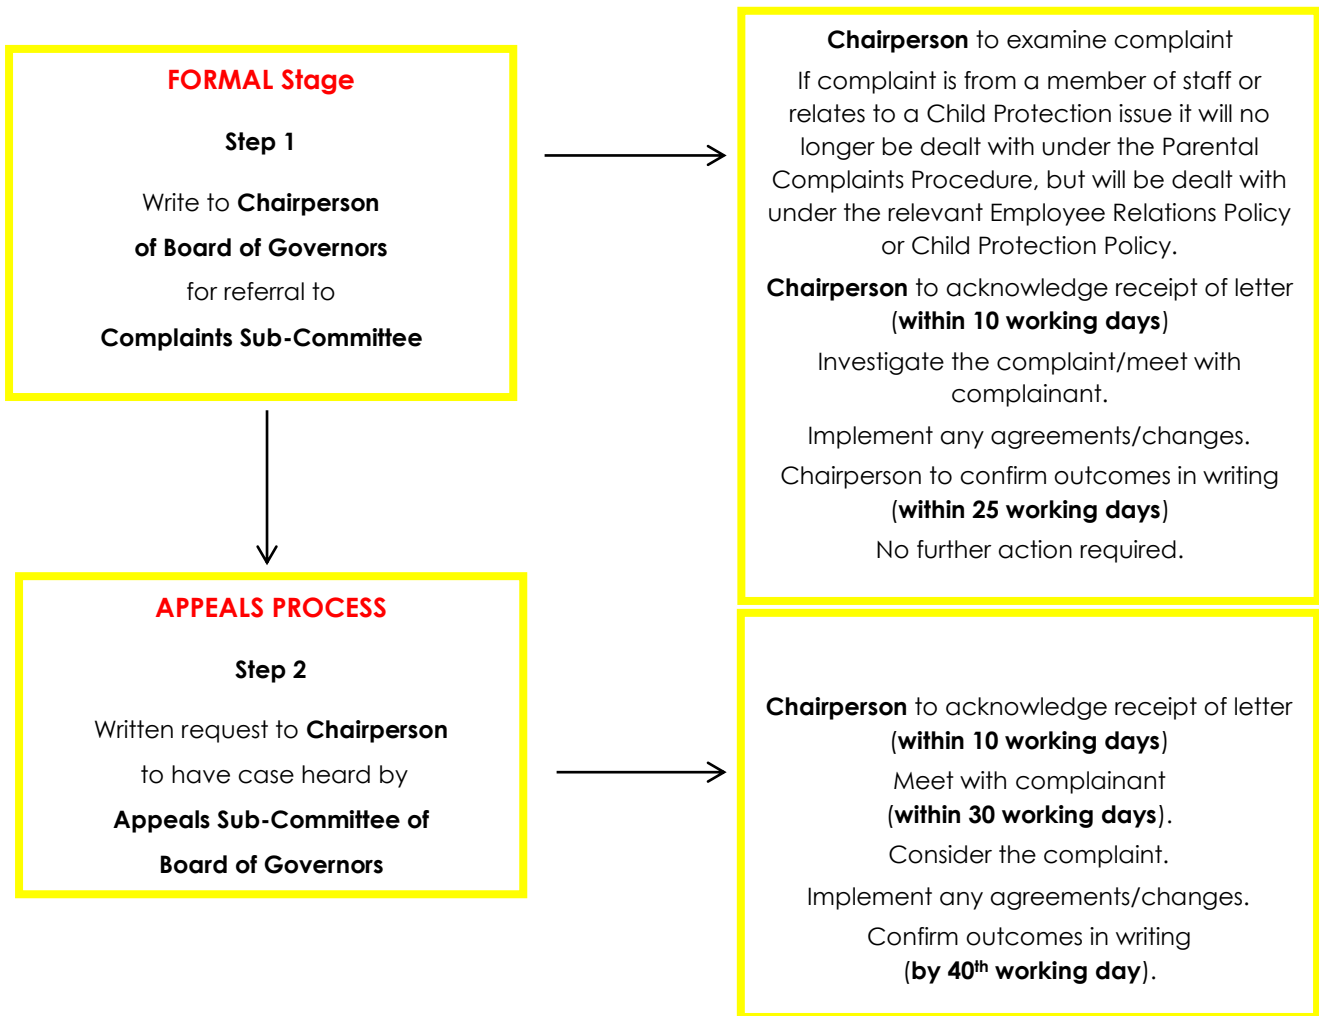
FORMAL Stage

Step 1

Write to Chairperson

of Board of Governors

for referral to

Complaints Sub-Committee

Chairperson to examine complaint

If complaint is from a member of staff or relates to a Child Protection issue it will no longer be dealt with under the Parental Complaints Procedure, but will be dealt with under the relevant Employee Relations Policy or Child Protection Policy.

Chairperson to acknowledge receipt of letter (within 10 working days)

Investigate the complaint/meet with complainant.

Implement any agreements/changes.

Chairperson to confirm outcomes in writing (within 25 working days)

No further action required.

APPEALS PROCESS

Step 2

Written request to Chairperson

to have case heard by

Appeals Sub-Committee of

Board of Governors

Chairperson to acknowledge receipt of letter (within 10 working days)

Meet with complainant (within 30 working days).

Consider the complaint.

Implement any agreements/changes.

Confirm outcomes in writing (by 40$^{th}$ working day).